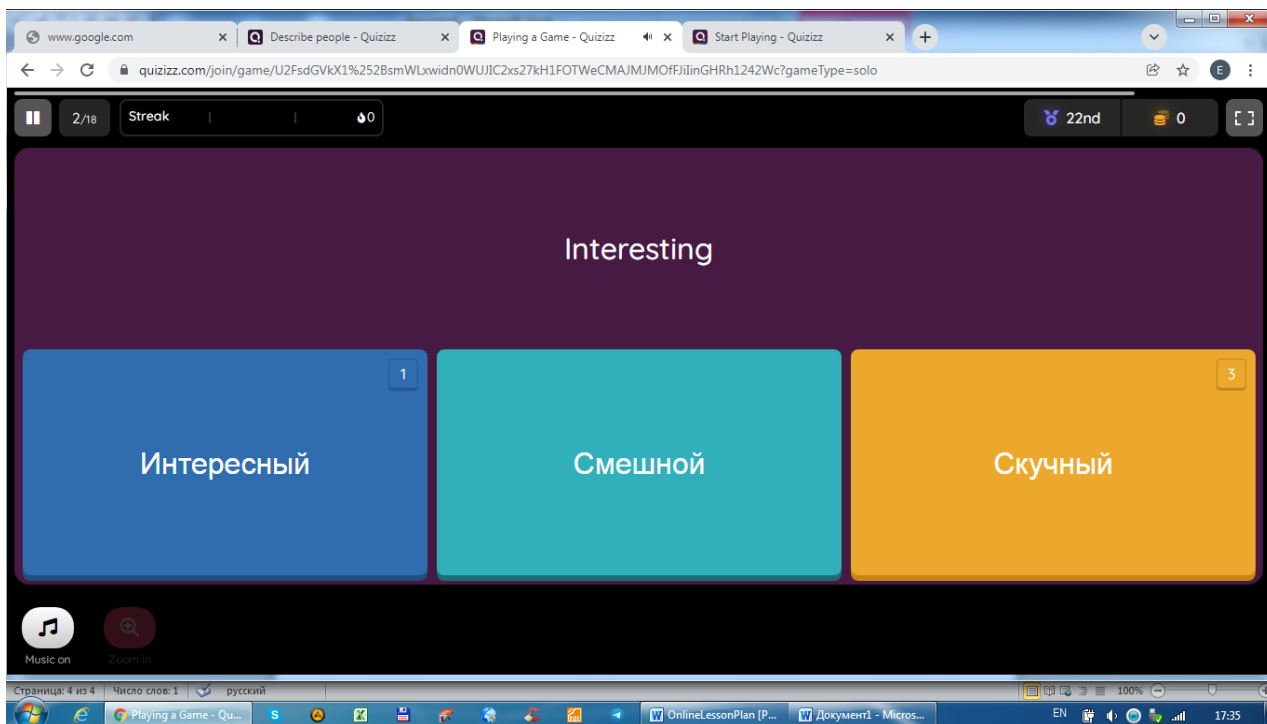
www.google.com × Describe people - Quizizz × Playing a Game - Quizizz × Start Playing - Quizizz × +

quizizz.com/join/game/U2FsdGVkX1%252BsmWLxwidn0WUJIC2xs27kH1FOTWeCMAJMJMOfFJiIinGHRh1242Wc?gameType=solo

E

2/18 Streak 0 22nd 0

Interesting

1

Интересный

Смешной

3

Скучный

Music on

Zoom In

Страница: 4 из 4 Число слов: 1 русский

100%

Playing a Game - Qu... OnlineLessonPlan [P... Документ1 - Micros...

EN 17:35